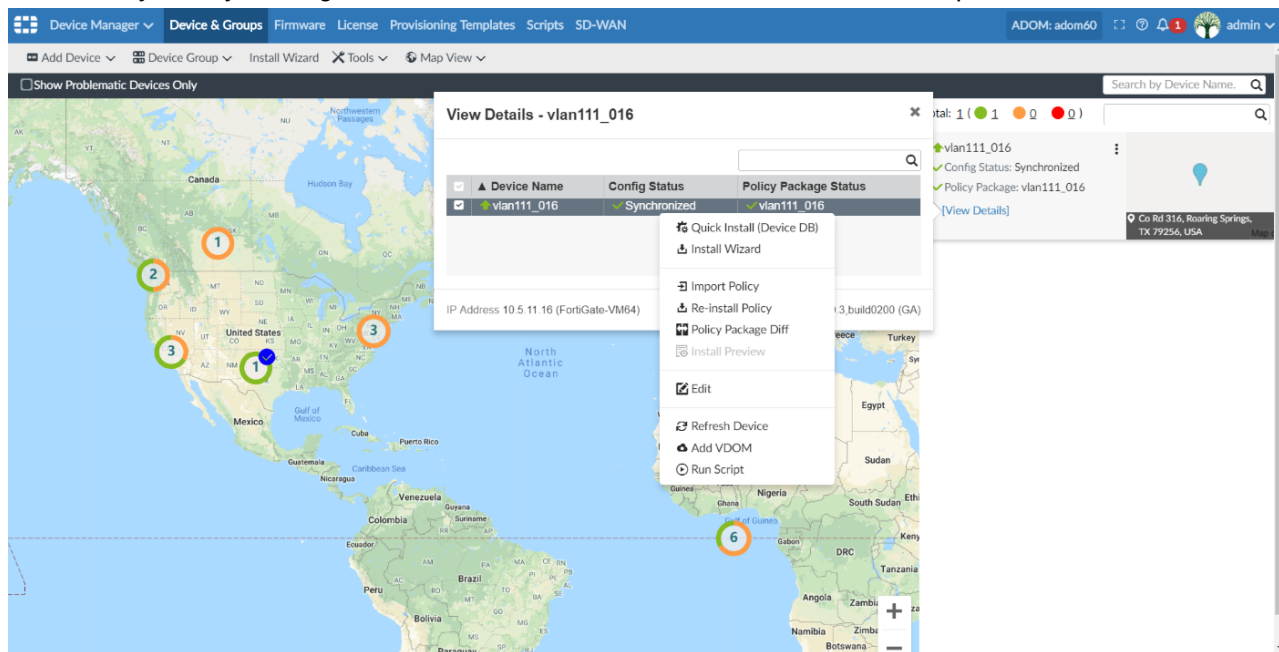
Device Manager Device & Groups Firmware License Provisioning Templates Scripts SD-WAN ADOM: adom60 1 admin

Add Device Device Group Install Wizard Tools Map View

Show Problematic Devices Only

Search by Device Name.

View Details - vlan111_016

| | ▲ Device Name | Config Status | Policy Package Status |
|---|---|---|---|
| | vlan111_016 | Synchronized | vlan111_016 |

Quick Install (Device DB)
Install Wizard
Import Policy
Re-install Policy
Policy Package Diff
Install Preview
Edit
Refresh Device
Add VDOM
Run Script

IP Address 10.5.11.16 (FortiGate-VM64) 3,build0200 (GA)

otal: 1 ( 1 0 0 )

vlan111_016
Config Status: Synchronized
Policy Package: vlan111_016
[View Details]

Co Rd 316, Roaring Springs, TX 79256, USA

Northwestern Passages
Canada
Hudson Bay
United States
Mexico
Gulf of Mexico
Cuba
Puerto Rico
Guatemala
Caribbean Sea
Nicaragua
Venezuela
Guyana
Suriname
Colombia
Ecuador
Brazil
Peru
Bolivia
North Atlantic Ocean
Turkey
Egypt
Sudan
South Sudan
Nigeria
Gulf of Guinea
Gabon
DRC
Tanzania
Angola
Zambi
Namibia
Botswana
Guinea
1 2 3 1 3 6